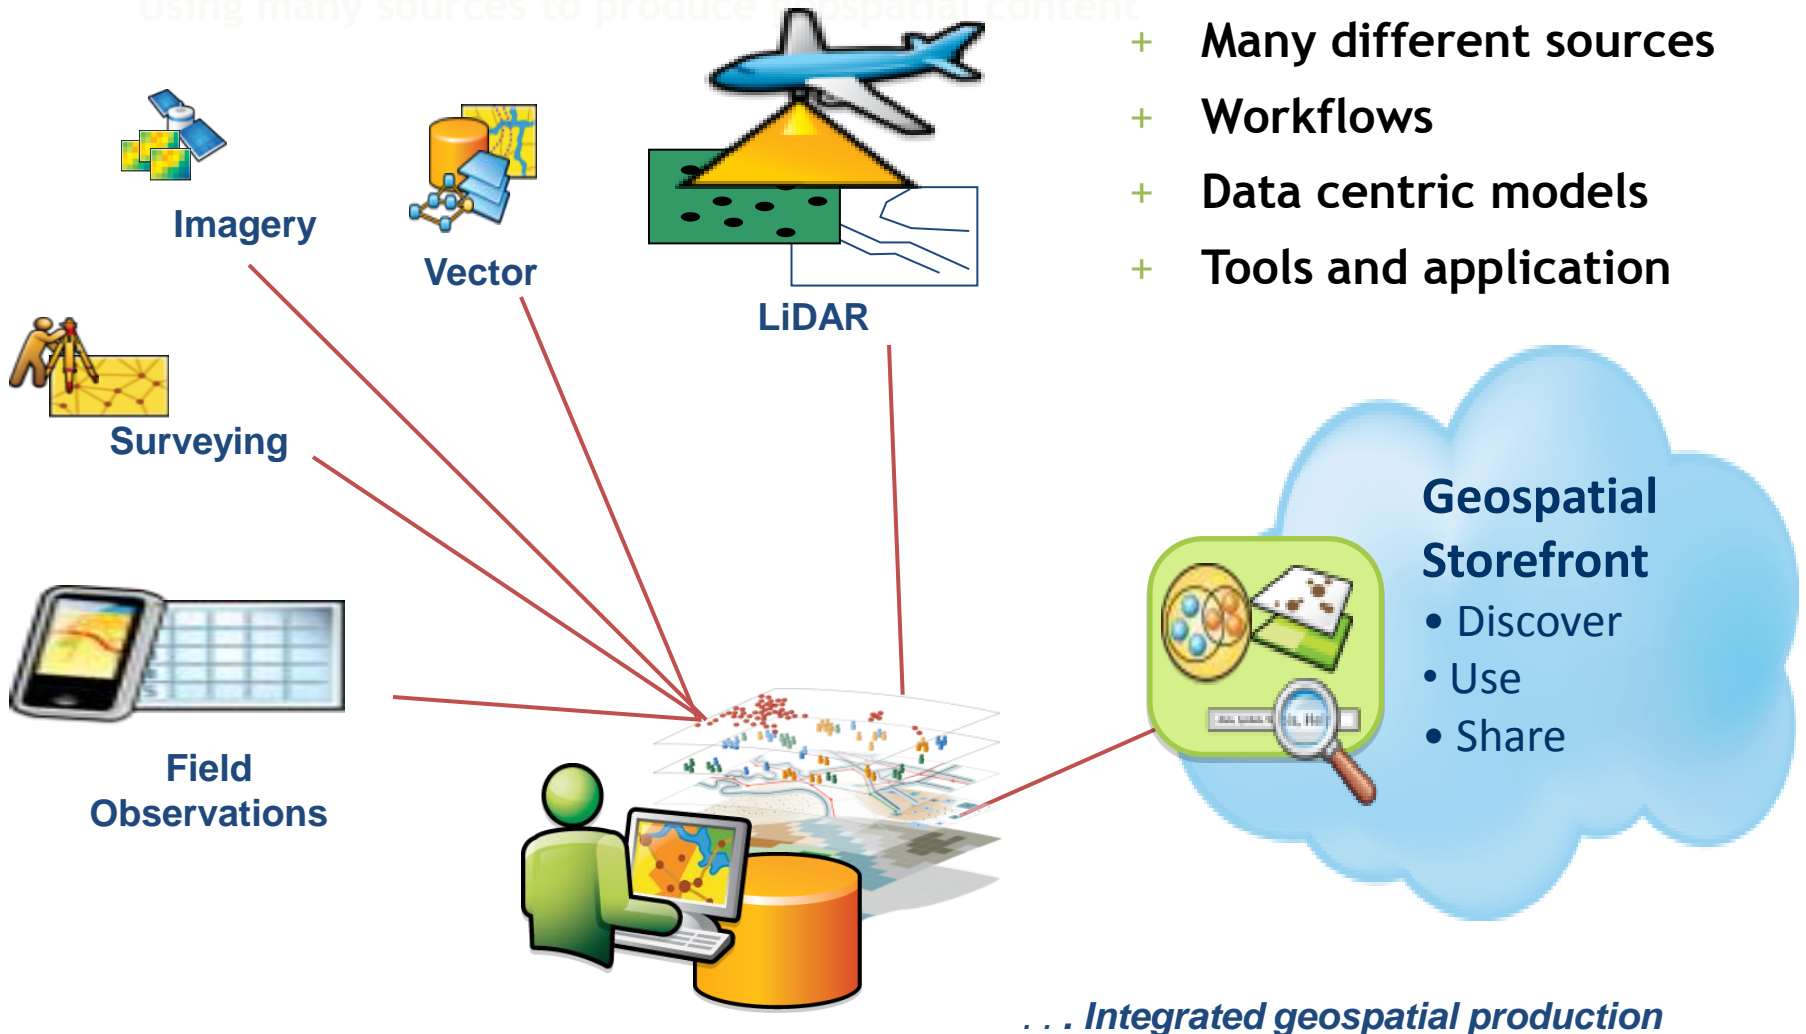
Using many sources to produce geospatial content

+ Many different sources
+ Workflows
+ Data centric models
+ Tools and application

Imagery

Vector

LiDAR

Surveying

Field Observations

Geospatial Storefront
• Discover
• Use
• Share

. . . Integrated geospatial production